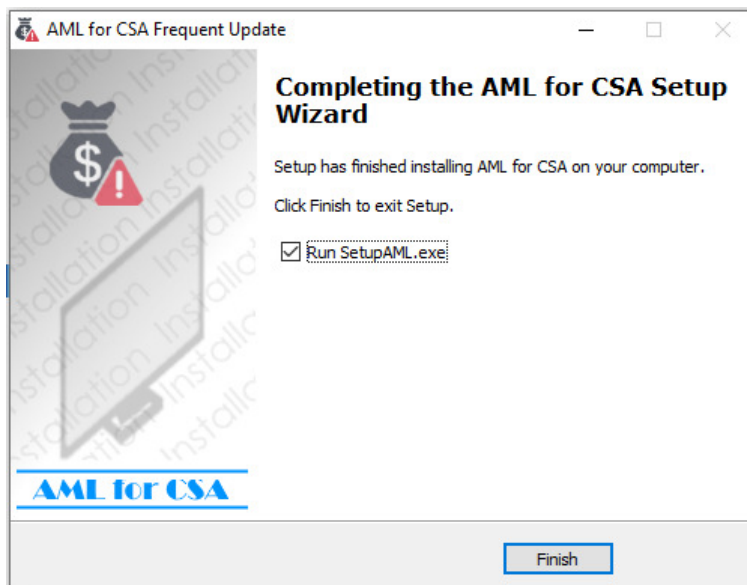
AML for CSA Frequent Update

Installation Installation Installation Installation Installation Installation Installation

AML for CSA

Completing the AML for CSA Setup Wizard

Setup has finished installing AML for CSA on your computer.

Click Finish to exit Setup.

Run SetupAML.exe

Finish